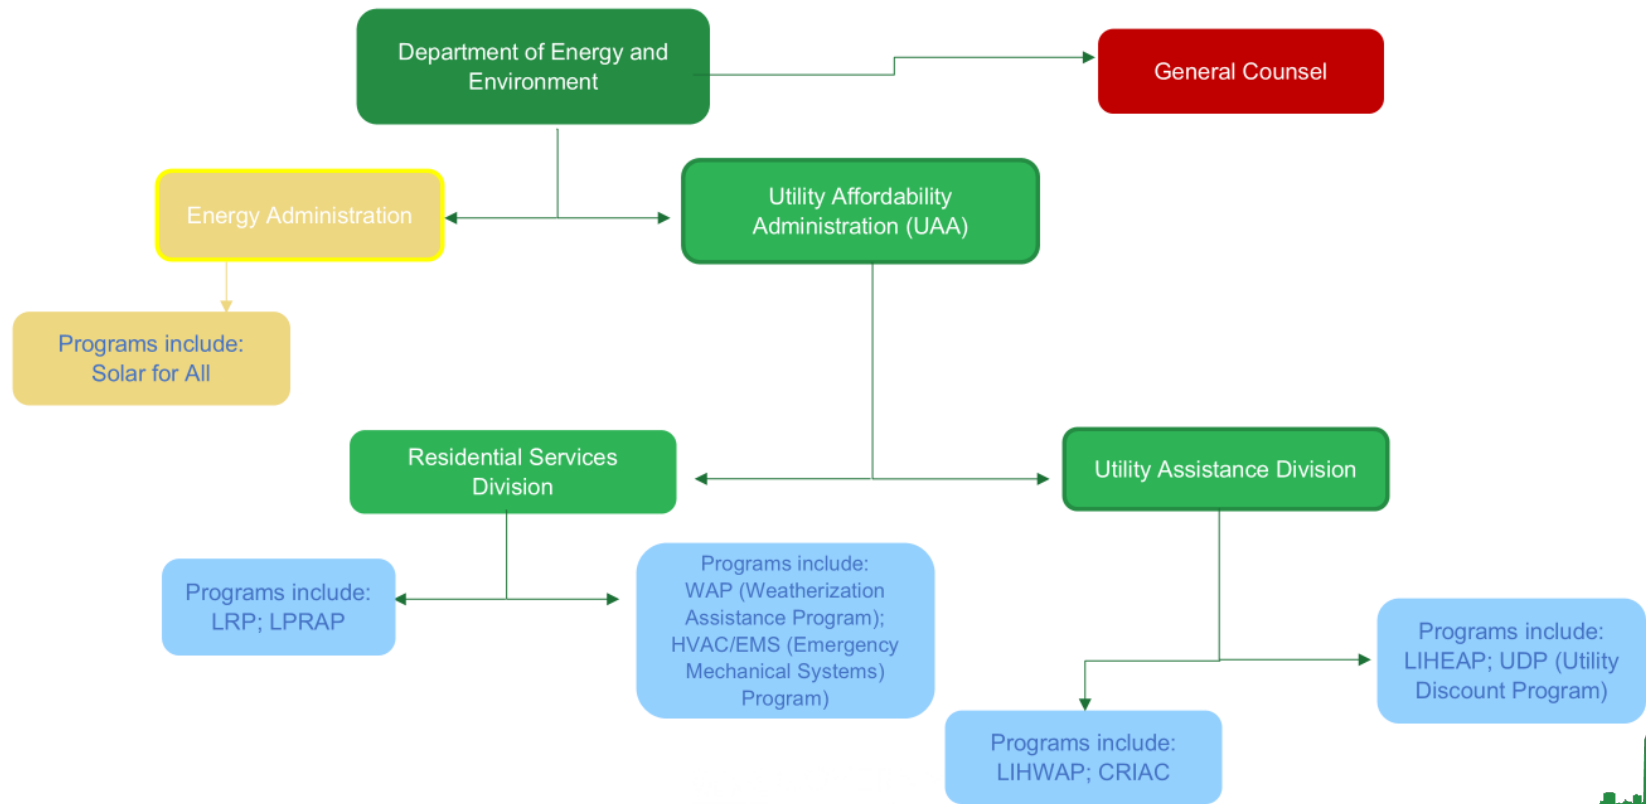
Department of Energy and Environment

General Counsel

Energy Administration

Utility Affordability Administration (UAA)

Programs include: Solar for All

Residential Services Division

Utility Assistance Division

Programs include: LRP; LPRAP

Programs include: WAP (Weatherization Assistance Program); HVAC/EMS (Emergency Mechanical Systems) Program)

Programs include: LIHEAP; UDP (Utility Discount Program)

Programs include: LIHWAP; CRIAC